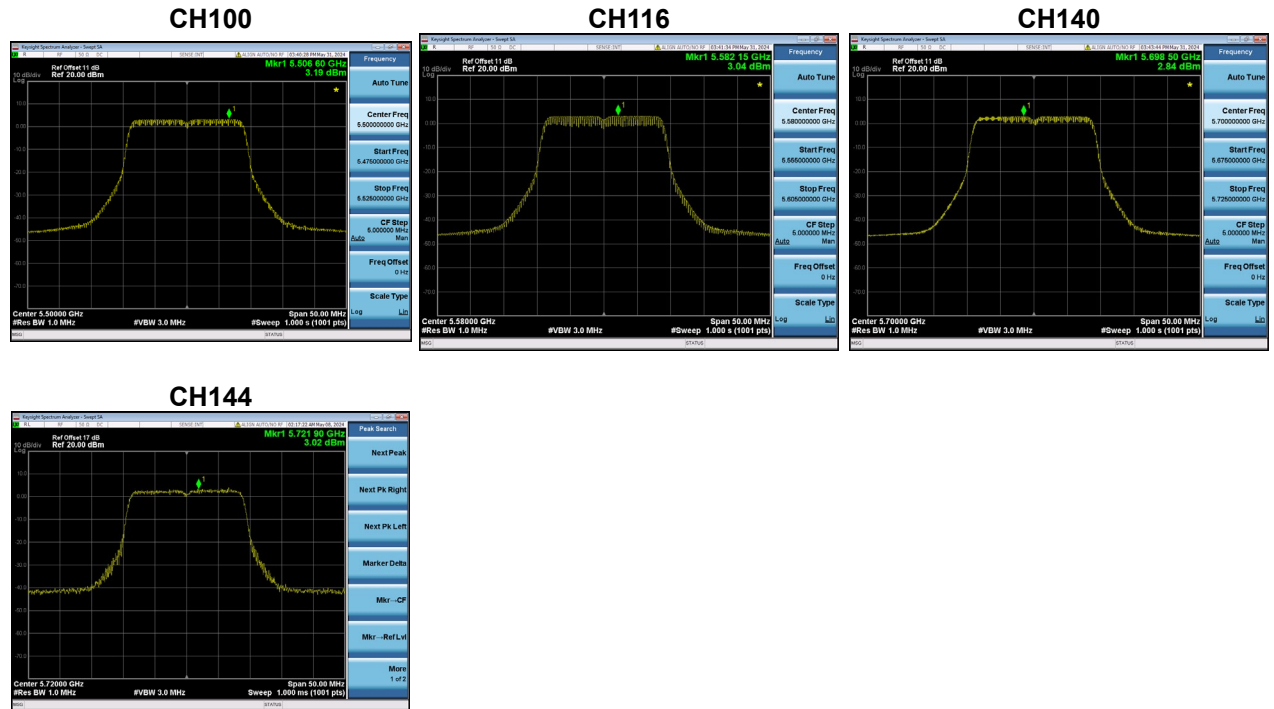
CH100

Keysight Spectrum Analyzer - Swept SA
R RF 50 Ω DC SENSE:INT ALIGN AUTO/NO RF 03:40:38 PM May 31, 2024
Frequency
Ref Offset 11 dB
10 dB/div Ref 20.00 dBm
Log
Mkr1 5.506 60 GHz
3.19 dBm
10.0
0.00
-10.0
-20.0
-30.0
-40.0
-50.0
-60.0
-70.0
Center 5.50000 GHz
#Res BW 1.0 MHz
#VBW 3.0 MHz
Span 50.00 MHz
#Sweep 1.000 s (1001 pts)
Auto Tune
Center Freq
5.500000000 GHz
Start Freq
5.475000000 GHz
Stop Freq
5.525000000 GHz
CF Step
5.000000 MHz
Auto Man
Freq Offset
0 Hz
Scale Type
Log Lin
MSG STATUS

CH116

Keysight Spectrum Analyzer - Swept SA
R RF 50 Ω DC SENSE:INT ALIGN AUTO/NO RF 03:41:34 PM May 31, 2024
Frequency
Ref Offset 11 dB
10 dB/div Ref 20.00 dBm
Log
Mkr1 5.582 15 GHz
3.04 dBm
10.0
0.00
-10.0
-20.0
-30.0
-40.0
-50.0
-60.0
-70.0
Center 5.58000 GHz
#Res BW 1.0 MHz
#VBW 3.0 MHz
Span 50.00 MHz
#Sweep 1.000 s (1001 pts)
Auto Tune
Center Freq
5.580000000 GHz
Start Freq
5.555000000 GHz
Stop Freq
5.605000000 GHz
CF Step
5.000000 MHz
Auto Man
Freq Offset
0 Hz
Scale Type
Log Lin
MSG STATUS

CH140

Keysight Spectrum Analyzer - Swept SA
R RF 50 Ω DC SENSE:INT ALIGN AUTO/NO RF 03:45:44 PM May 31, 2024
Frequency
Ref Offset 11 dB
10 dB/div Ref 20.00 dBm
Log
Mkr1 5.698 50 GHz
2.84 dBm
10.0
0.00
-10.0
-20.0
-30.0
-40.0
-50.0
-60.0
-70.0
Center 5.70000 GHz
#Res BW 1.0 MHz
#VBW 3.0 MHz
Span 50.00 MHz
#Sweep 1.000 s (1001 pts)
Auto Tune
Center Freq
5.700000000 GHz
Start Freq
5.675000000 GHz
Stop Freq
5.725000000 GHz
CF Step
5.000000 MHz
Auto Man
Freq Offset
0 Hz
Scale Type
Log Lin
MSG STATUS

CH144

Keysight Spectrum Analyzer - Swept SA
RL RF 50 Ω DC SENSE:INT ALIGN AUTO/NO RF 02:17:22 AM May 08, 2024
Peak Search
Ref Offset 17 dB
10 dB/div Ref 20.00 dBm
Log
Mkr1 5.721 90 GHz
3.02 dBm
10.0
0.00
-10.0
-20.0
-30.0
-40.0
-50.0
-60.0
-70.0
Center 5.72000 GHz
#Res BW 1.0 MHz
#VBW 3.0 MHz
Span 50.00 MHz
Sweep 1.000 ms (1001 pts)
Next Peak
Next Pk Right
Next Pk Left
Marker Delta
Mkr→CF
Mkr→Ref Lvl
More
1 of 2
MSG STATUS